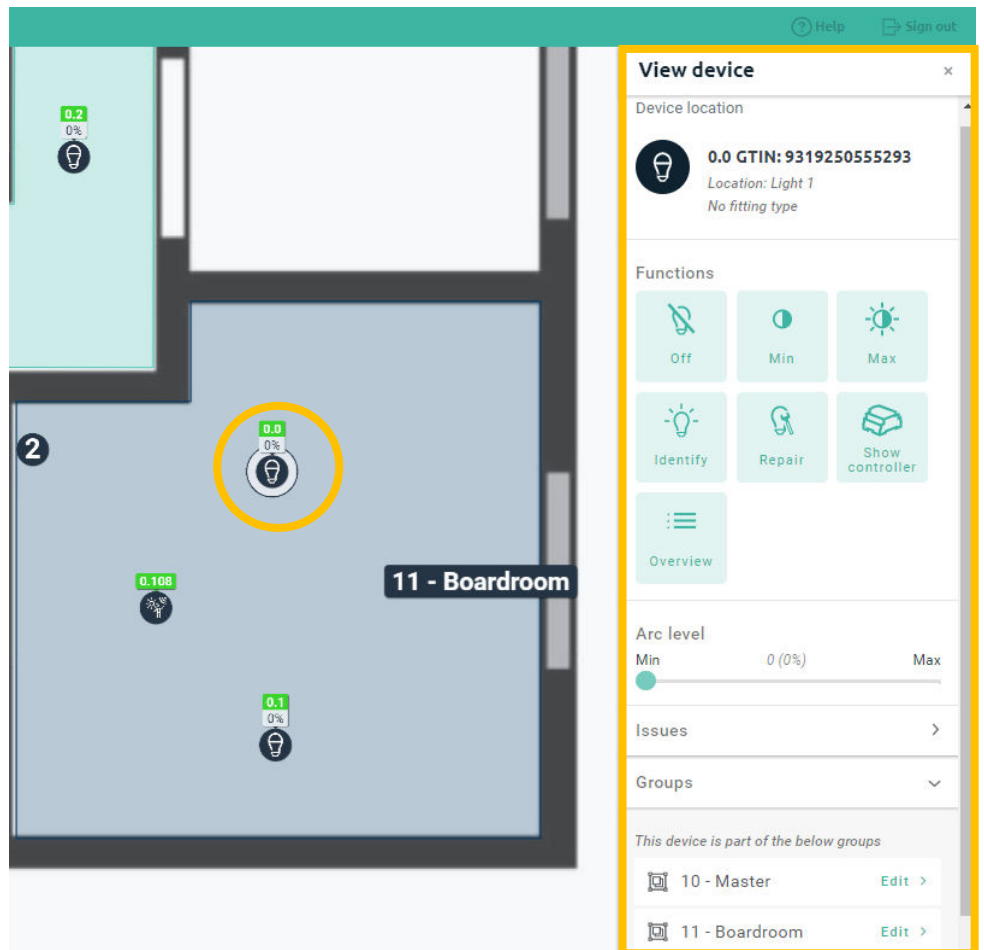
Help Sign out

0.2
0%

2

0.0
0%

0.108

11 - Boardroom

0.1
0%

View device ×

Device location

0.0 GTIN: 9319250555293
Location: Light 1
No fitting type

Functions

Off
Min
Max
Identify
Repair
Show controller
Overview

Arc level
Min 0 (0%) Max

Issues >

Groups

This device is part of the below groups

10 - Master Edit >
11 - Boardroom Edit >